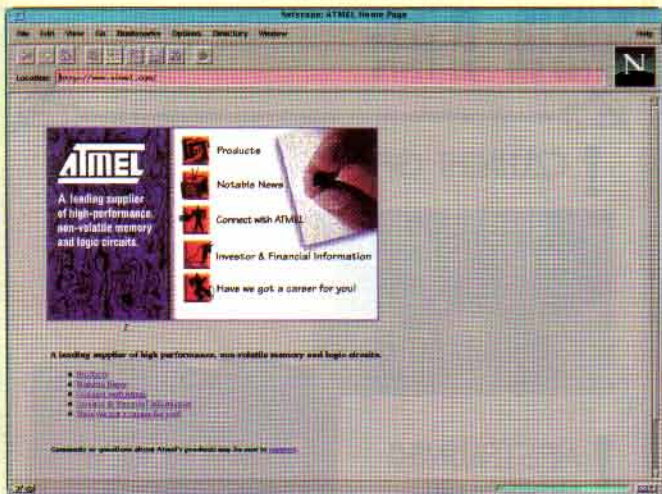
Netscape: ATMEL Home Page

File Edit View Go Bookmarks Options Directory Window Help

Location: http://www.atmel.com/

N

ATMEL

A leading supplier of high-performance, non-volatile memory and logic circuits.

Products

Notable News

Connect with ATMEL

Investor & Financial Information

Have we got a career for you!

A leading supplier of high performance, non volatile memory and logic circuits.

- Products
- Notable News
- Connect with ATMEL
- Investor & Financial Information
- Have we got a career for you!

Comments or questions about Atmel's products may be sent to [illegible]